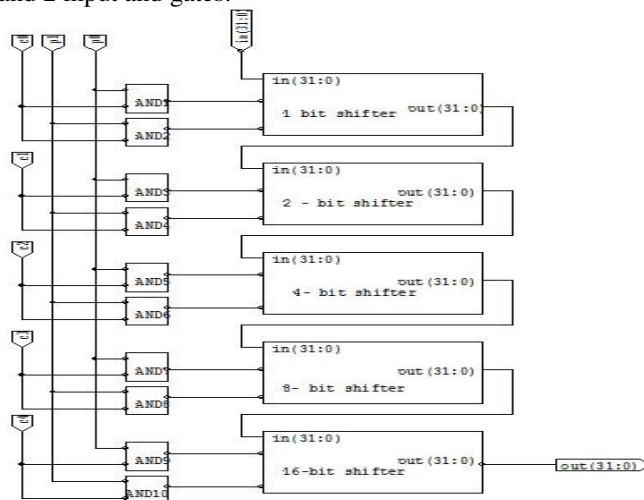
and 2 input and gates.

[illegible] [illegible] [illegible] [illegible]

in(31:0)
1 bit shifter
out(31:0)

AND1
AND2

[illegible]

in(31:0)
2 - bit shifter
out(31:0)

AND3
AND4

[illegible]

in(31:0)
4- bit shifter
out(31:0)

AND5
AND6

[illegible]

in(31:0)
8- bit shifter
out(31:0)

AND7
AND8

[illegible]

in(31:0)
16-bit shifter
out(31:0)

AND9
AND10

out(31:0)